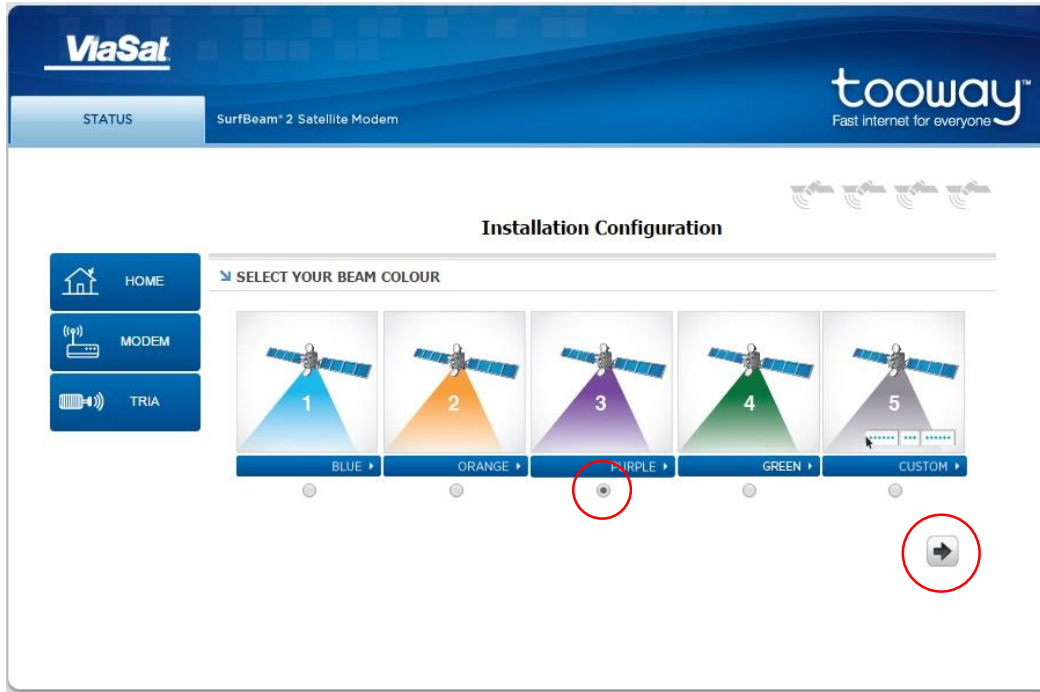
ViaSat

STATUS

SurfBeam® 2 Satellite Modem

tooway™
Fast internet for everyone

Installation Configuration

HOME

MODEM

TRIA

SELECT YOUR BEAM COLOUR

1

2

3

4

5

BLUE

ORANGE

PURPLE

GREEN

CUSTOM